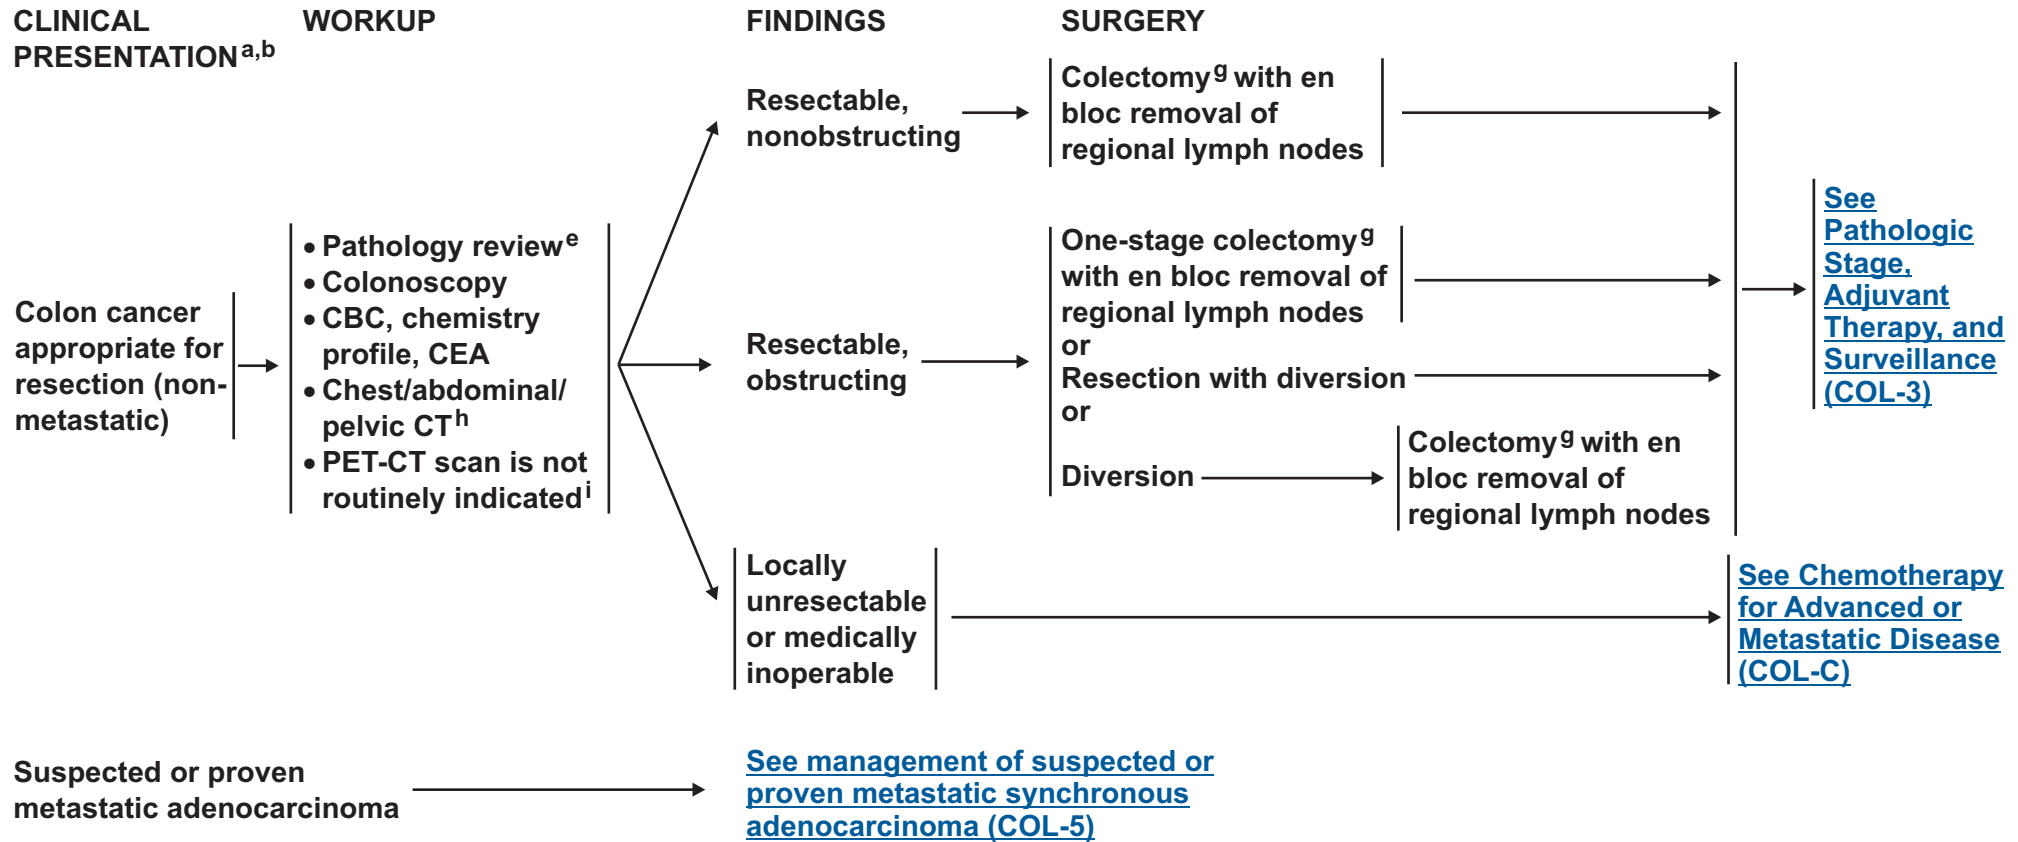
CLINICAL PRESENTATION$^{a,b}$

WORKUP

FINDINGS

SURGERY

Colon cancer appropriate for resection (non-metastatic)

• Pathology review$^{e}$
• Colonoscopy
• CBC, chemistry profile, CEA
• Chest/abdominal/pelvic CT$^{h}$
• PET-CT scan is not routinely indicated$^{i}$

Resectable, nonobstructing

Colectomy$^{g}$ with en bloc removal of regional lymph nodes

Resectable, obstructing

One-stage colectomy$^{g}$ with en bloc removal of regional lymph nodes
or
Resection with diversion
or
Diversion

Colectomy$^{g}$ with en bloc removal of regional lymph nodes

See Pathologic Stage, Adjuvant Therapy, and Surveillance (COL-3)

Locally unresectable or medically inoperable

See Chemotherapy for Advanced or Metastatic Disease (COL-C)

Suspected or proven metastatic adenocarcinoma

See management of suspected or proven metastatic synchronous adenocarcinoma (COL-5)